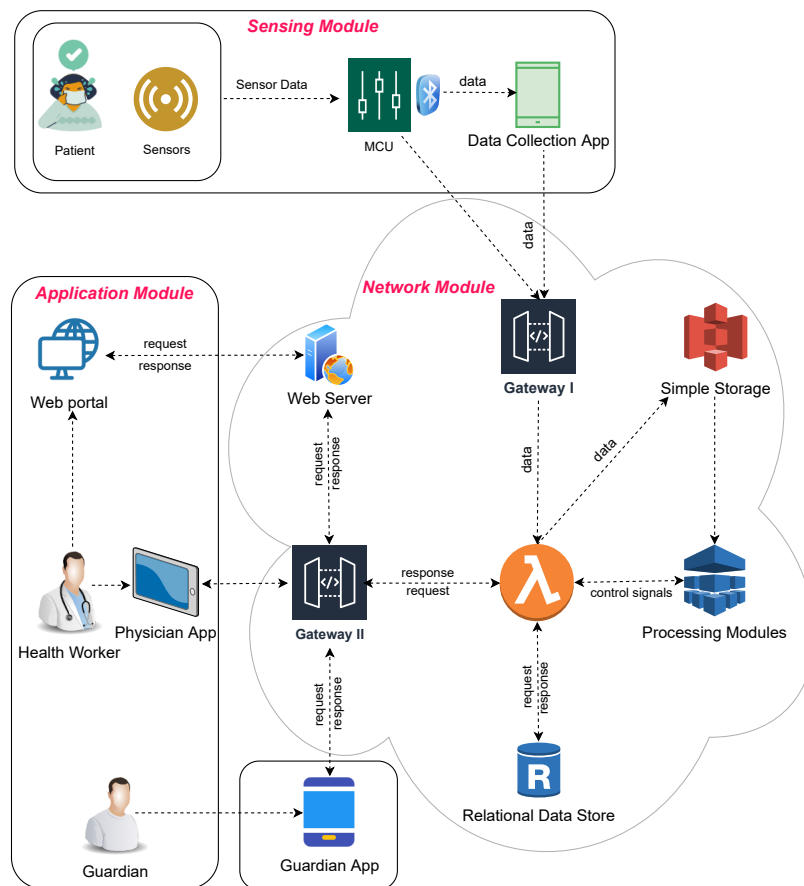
Sensing Module

Patient

Sensors

Sensor Data

MCU

data

Data Collection App

data

Application Module

Network Module

request

response

Web portal

Web Server

Gateway I

Simple Storage

request
response

data

data

Health Worker

Physician App

Gateway II

response
request

control signals

Processing Modules

request
response

request
response

Guardian

Guardian App

Relational Data Store